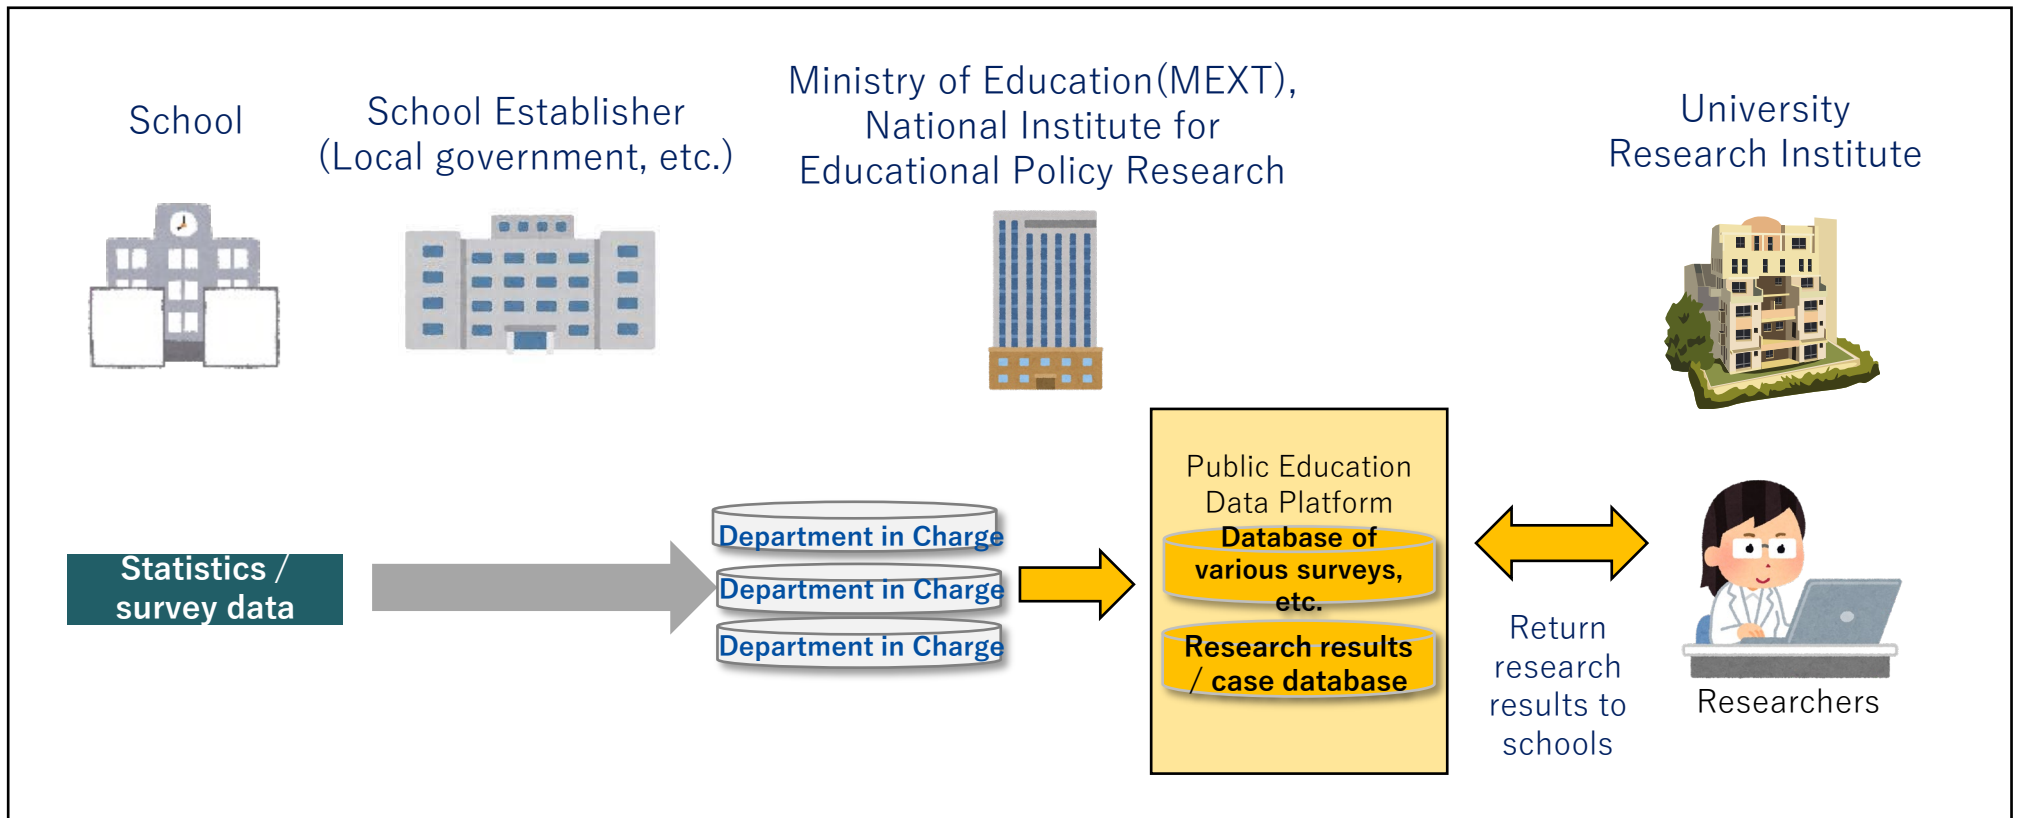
School

School Establisher (Local government, etc.)

Ministry of Education(MEXT), National Institute for Educational Policy Research

University Research Institute

Statistics / survey data

Department in Charge

Department in Charge

Department in Charge

Public Education Data Platform

Database of various surveys, etc.

Research results / case database

Return research results to schools

Researchers